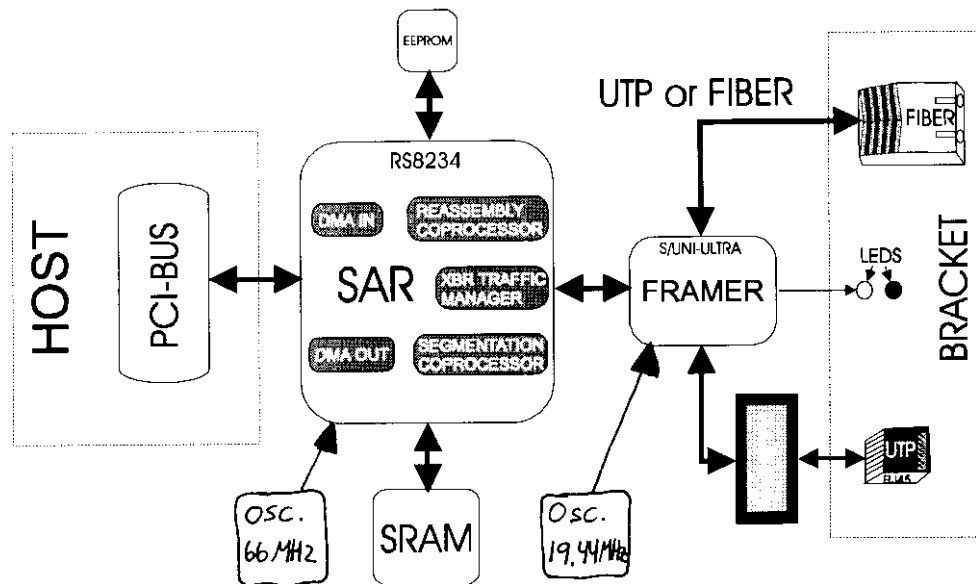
EEPROM

UTP or FIBER

FIBER

HOST

PCI-BUS

RS8234

DMA IN

REASSEMBLY COPROCESSOR

SAR

XBR TRAFFIC MANAGER

DMA OUT

SEGMENTATION COPROCESSOR

S/UNI-ULTRA

FRAMER

LEDS

BRACKET

UTP

RJ45

Osc. 66 MHz

SRAM

Osc. 19.44 MHz